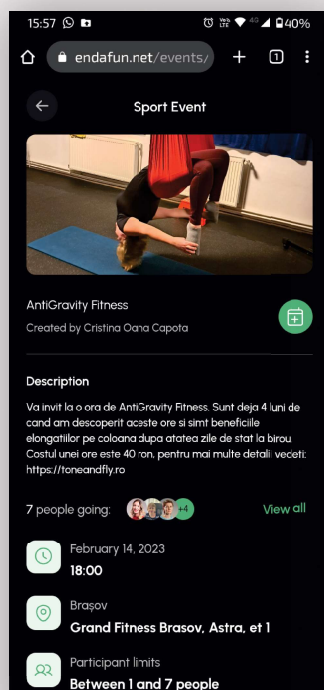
15:57 40%

endafun.net/events/

1

Sport Event

AntiGravity Fitness

Created by Cristina Oana Capota

Description

Va invit la o ora de AntiGravity Fitness. Sunt deja 4 luni de cand am descoperit acste ore si simt beneficiile elongatiilor pe coloana dupa atatea zile de stat la birou Costul unei ore este 40 ron, pentru mai multe detalii veceti: https://toneandfly.ro

7 people going: +4

View all

February 14, 2023

18:00

Brașov

Grand Fitness Brasov, Astra, et 1

Participant limits

Between 1 and 7 people